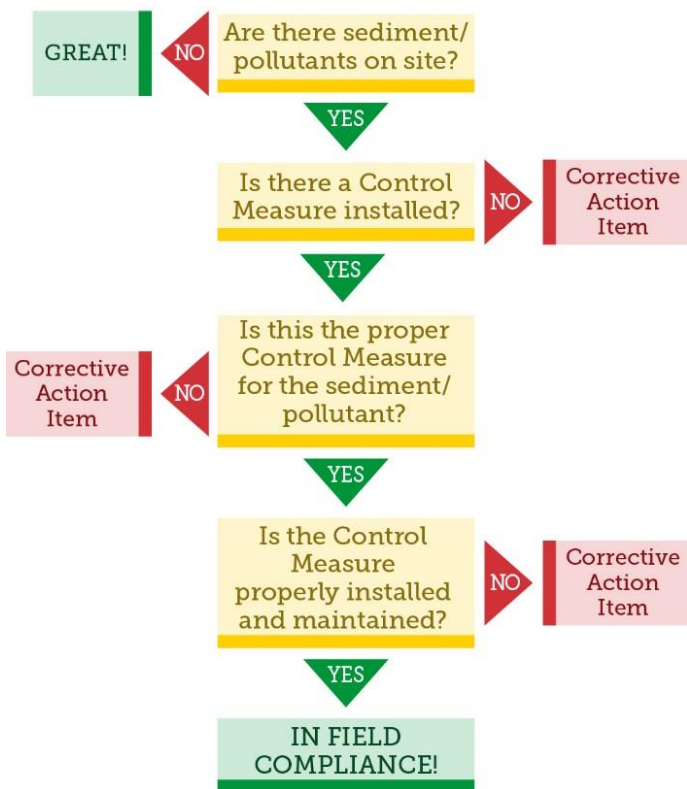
GREAT!

NO

Are there sediment/ pollutants on site?

YES

Is there a Control Measure installed?

NO

Corrective Action Item

YES

Corrective Action Item

NO

Is this the proper Control Measure for the sediment/ pollutant?

YES

Is the Control Measure properly installed and maintained?

NO

Corrective Action Item

YES

IN FIELD COMPLIANCE!